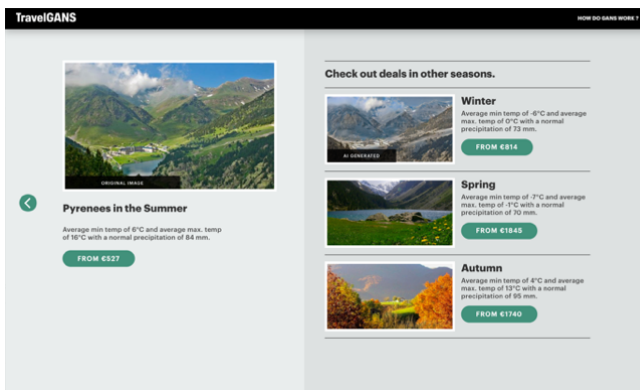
TravelGANS

HOW DO GANS WORK ?

ORIGINAL IMAGE

Pyrenees in the Summer

Average min temp of 6°C and average max. temp of 16°C with a normal precipitation of 84 mm.

FROM €527

Check out deals in other seasons.

AI GENERATED

Winter

Average min temp of -6°C and average max. temp of 6°C with a normal precipitation of 73 mm.

FROM €814

Spring

Average min temp of -7°C and average max. temp of -1°C with a normal precipitation of 70 mm.

FROM €1845

Autumn

Average min temp of 4°C and average max. temp of 13°C with a normal precipitation of 95 mm.

FROM €1740